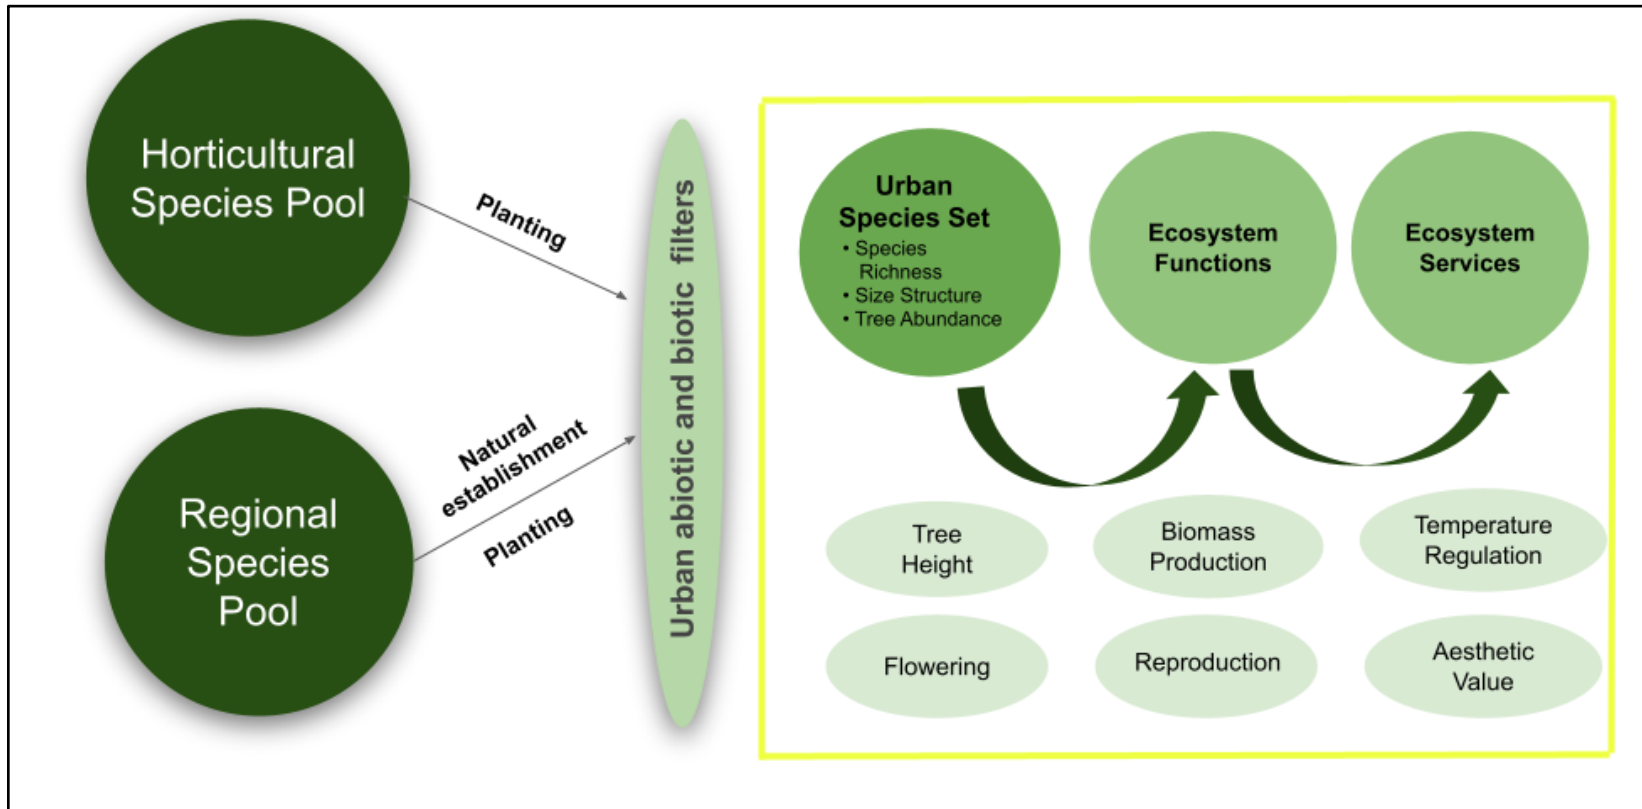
Horticultural Species Pool

Planting

Regional Species Pool

Natural establishment

Planting

Urban abiotic and biotic filters

Urban Species Set
• Species Richness
• Size Structure
• Tree Abundance

Ecosystem Functions

Ecosystem Services

Tree Height

Biomass Production

Temperature Regulation

Flowering

Reproduction

Aesthetic Value